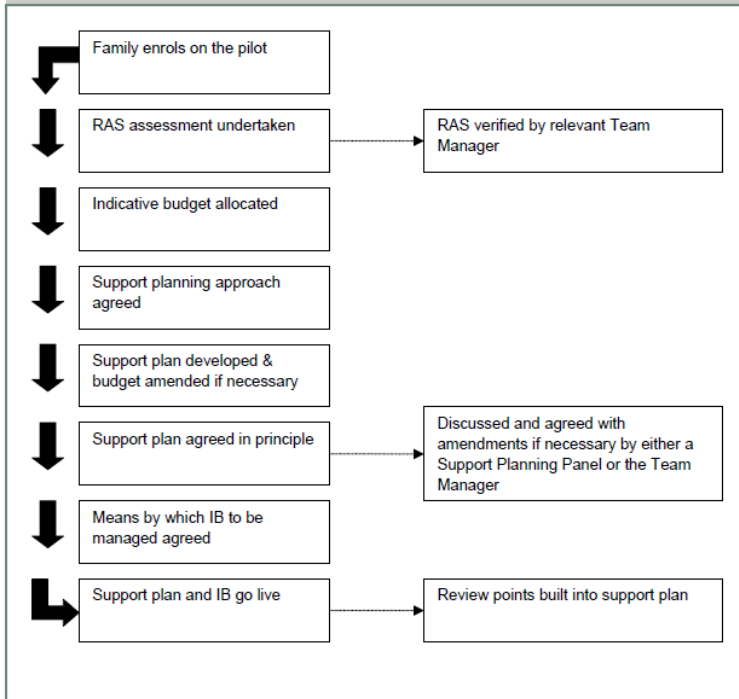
Family enrols on the pilot

RAS assessment undertaken

RAS verified by relevant Team Manager

Indicative budget allocated

Support planning approach agreed

Support plan developed & budget amended if necessary

Support plan agreed in principle

Discussed and agreed with amendments if necessary by either a Support Planning Panel or the Team Manager

Means by which IB to be managed agreed

Support plan and IB go live

Review points built into support plan